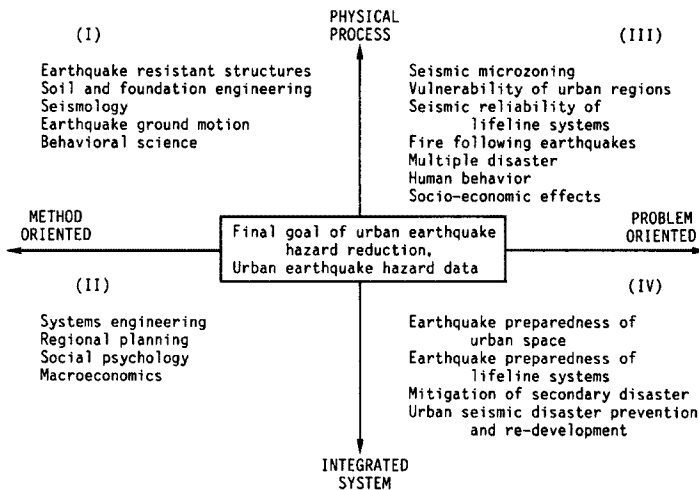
PHYSICAL PROCESS

(I)

Earthquake resistant structures
Soil and foundation engineering
Seismology
Earthquake ground motion
Behavioral science

(III)

Seismic microzoning
Vulnerability of urban regions
Seismic reliability of lifeline systems
Fire following earthquakes
Multiple disaster
Human behavior
Socio-economic effects

METHOD ORIENTED

Final goal of urban earthquake hazard reduction, Urban earthquake hazard data

PROBLEM ORIENTED

(II)

Systems engineering
Regional planning
Social psychology
Macroeconomics

(IV)

Earthquake preparedness of urban space
Earthquake preparedness of lifeline systems
Mitigation of secondary disaster
Urban seismic disaster prevention and re-development

INTEGRATED SYSTEM